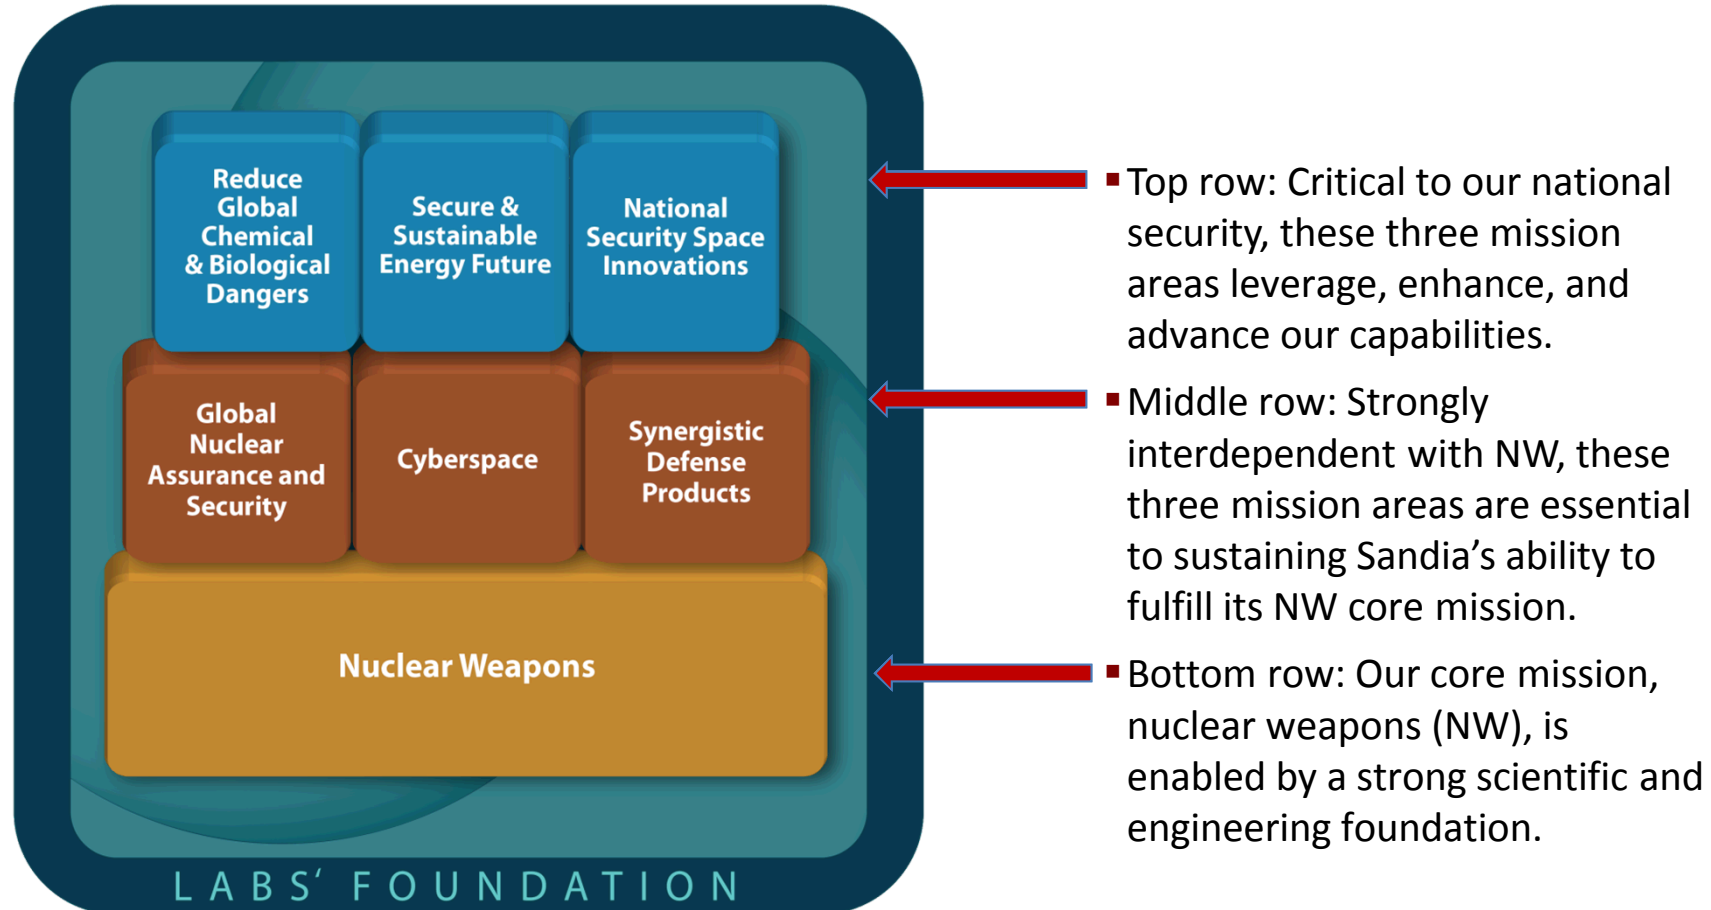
Reduce Global Chemical & Biological Dangers

Secure & Sustainable Energy Future

National Security Space Innovations

Global Nuclear Assurance and Security

Cyberspace

Synergistic Defense Products

Nuclear Weapons

LABS' FOUNDATION

▪ Top row: Critical to our national security, these three mission areas leverage, enhance, and advance our capabilities.

▪ Middle row: Strongly interdependent with NW, these three mission areas are essential to sustaining Sandia's ability to fulfill its NW core mission.

▪ Bottom row: Our core mission, nuclear weapons (NW), is enabled by a strong scientific and engineering foundation.